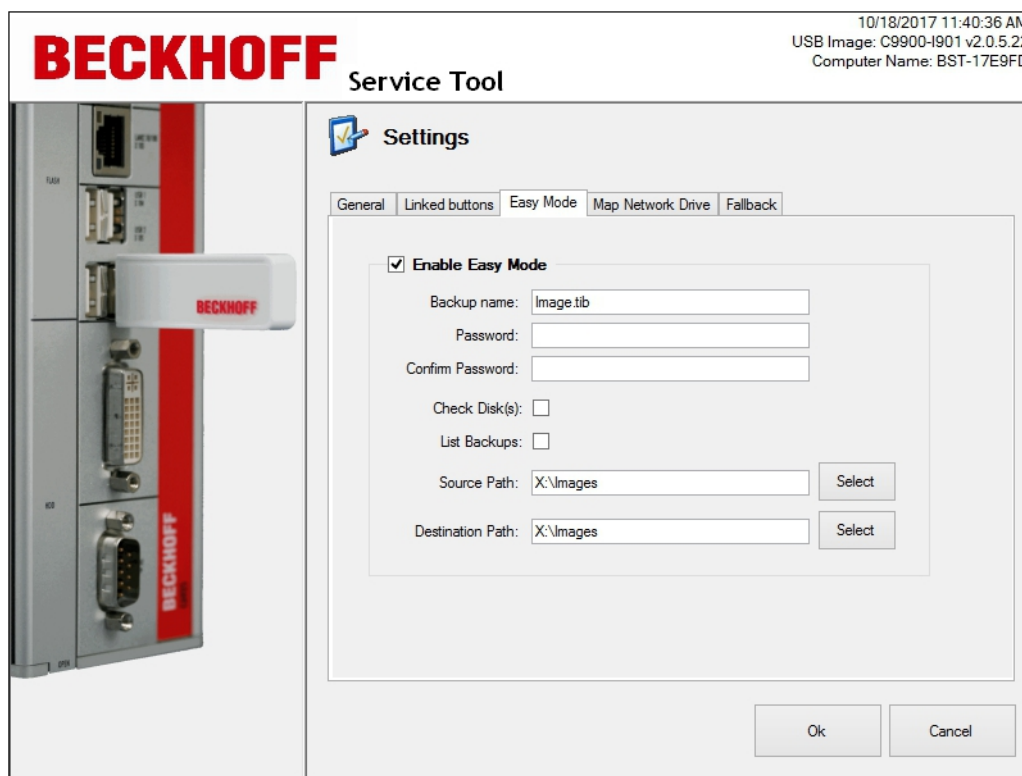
BECKHOFF Service Tool

10/18/2017 11:40:36 AM
USB Image: C9900-I901 v2.0.5.2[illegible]
Computer Name: BST-17E9F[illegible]

BECKHOFF

BECKHOFF

Settings

General | Linked buttons | Easy Mode | Map Network Drive | Fallback

☑ Enable Easy Mode

Backup name: Image.tib

Password:

Confirm Password:

Check Disk(s):

List Backups:

Source Path: X:\Images Select

Destination Path: X:\Images Select

Ok Cancel